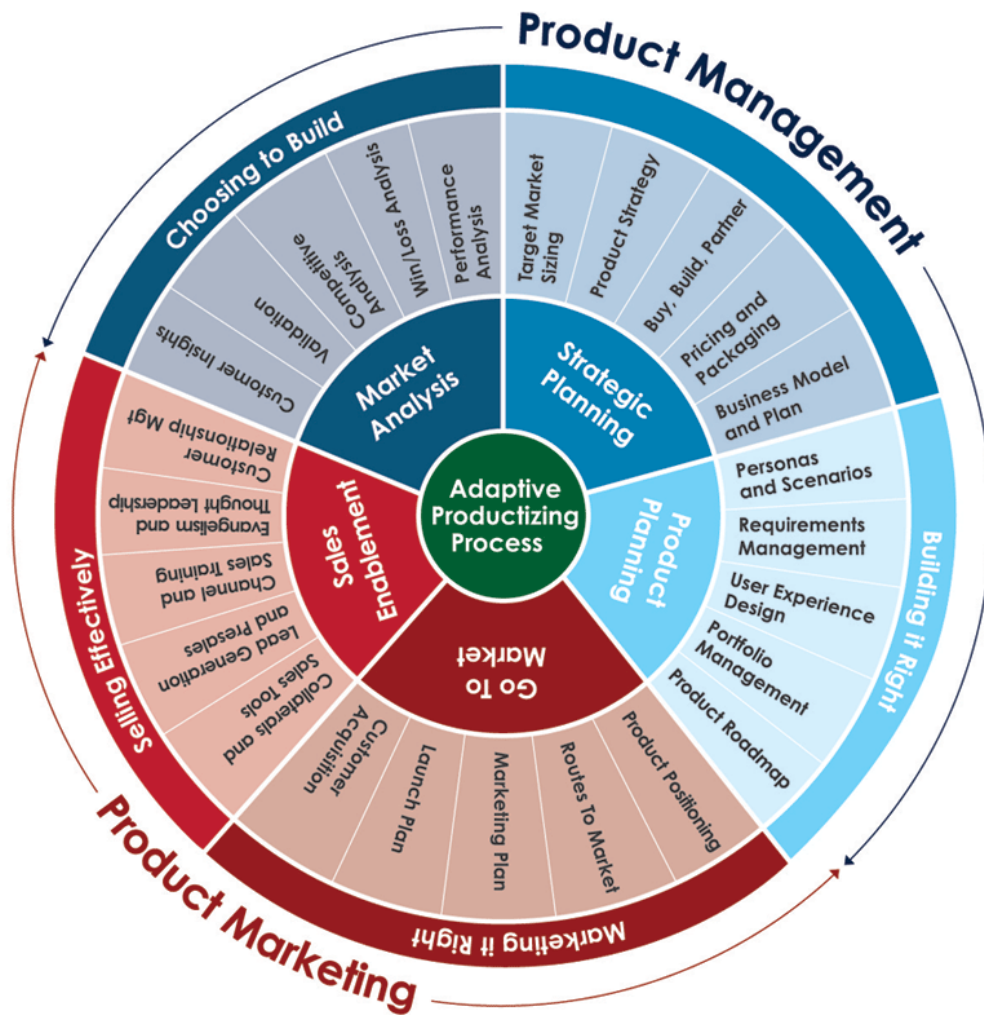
Product Management

Choosing to Build

Customer Insights
Validation
Competitive Analysis
Win/Loss Analysis
Performance Analysis

Market Analysis

Target Market Sizing
Product Strategy
Buy, Build, Partner
Pricing and Packaging
Business Model and Plan

Strategic Planning

Adaptive Productizing Process

Building it Right

Personas and Scenarios
Requirements Management
User Experience Design
Portfolio Management
Product Roadmap

Product Planning

Go To Market

Product Positioning
Routes To Market
Marketing Plan
Launch Plan
Customer Acquisition

Marketing it Right

Sales Enablement

Customer Relationship Mgt
Evangelism and Thought Leadership
Channel and Sales Training
Lead Generation and Presales
Collaterals and Sales Tools

Selling Effectively

Product Marketing